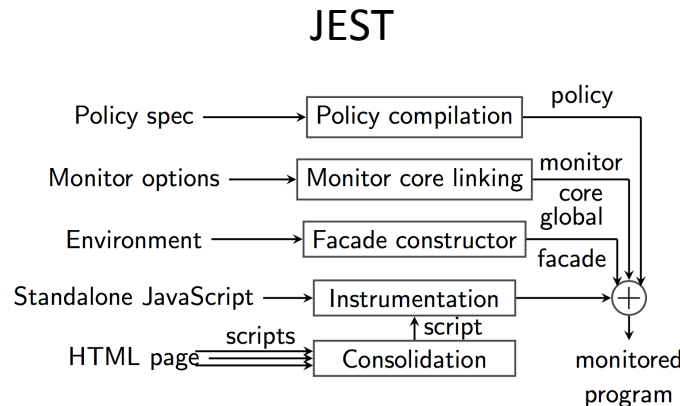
JEST

Policy spec

Policy compilation

policy

Monitor options

Monitor core linking

monitor core

Environment

Facade constructor

global facade

Standalone JavaScript

Instrumentation

script

HTML page

scripts

Consolidation

monitored program